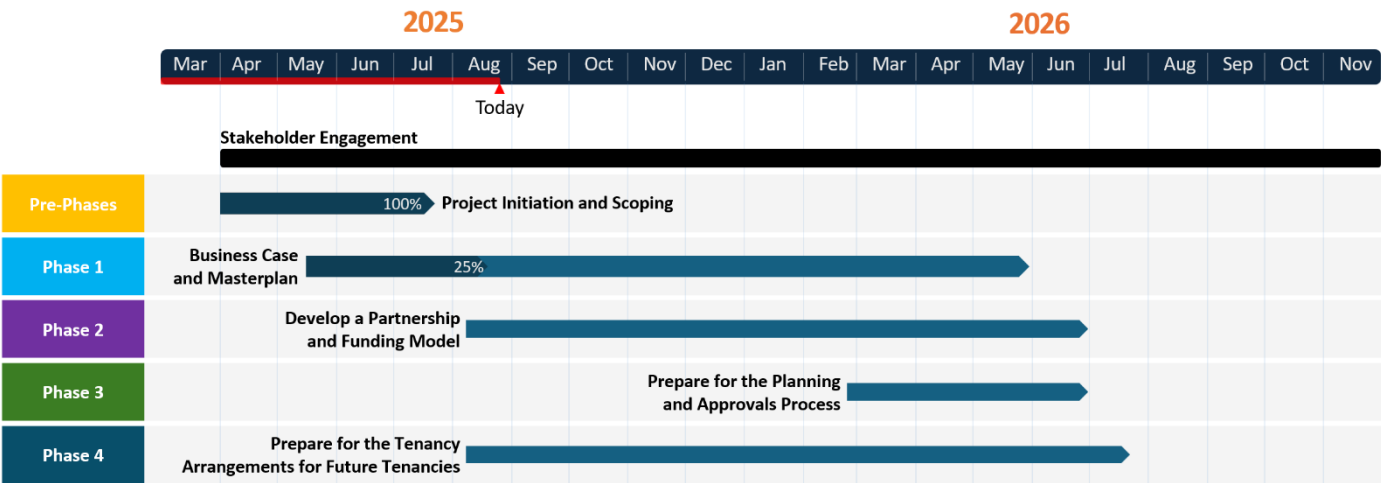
2025

2026

| Mar | Apr | May | Jun | Jul | Aug | Sep | Oct | Nov | Dec | Jan | Feb | Mar | Apr | May | Jun | Jul | Aug | Sep | Oct | Nov |
|---|---|---|---|---|---|---|---|---|---|---|---|---|---|---|---|---|---|---|---|---|

Today

Stakeholder Engagement

Pre-Phases
100% Project Initiation and Scoping

Phase 1
Business Case and Masterplan
25%

Phase 2
Develop a Partnership and Funding Model

Phase 3
Prepare for the Planning and Approvals Process

Phase 4
Prepare for the Tenancy Arrangements for Future Tenancies